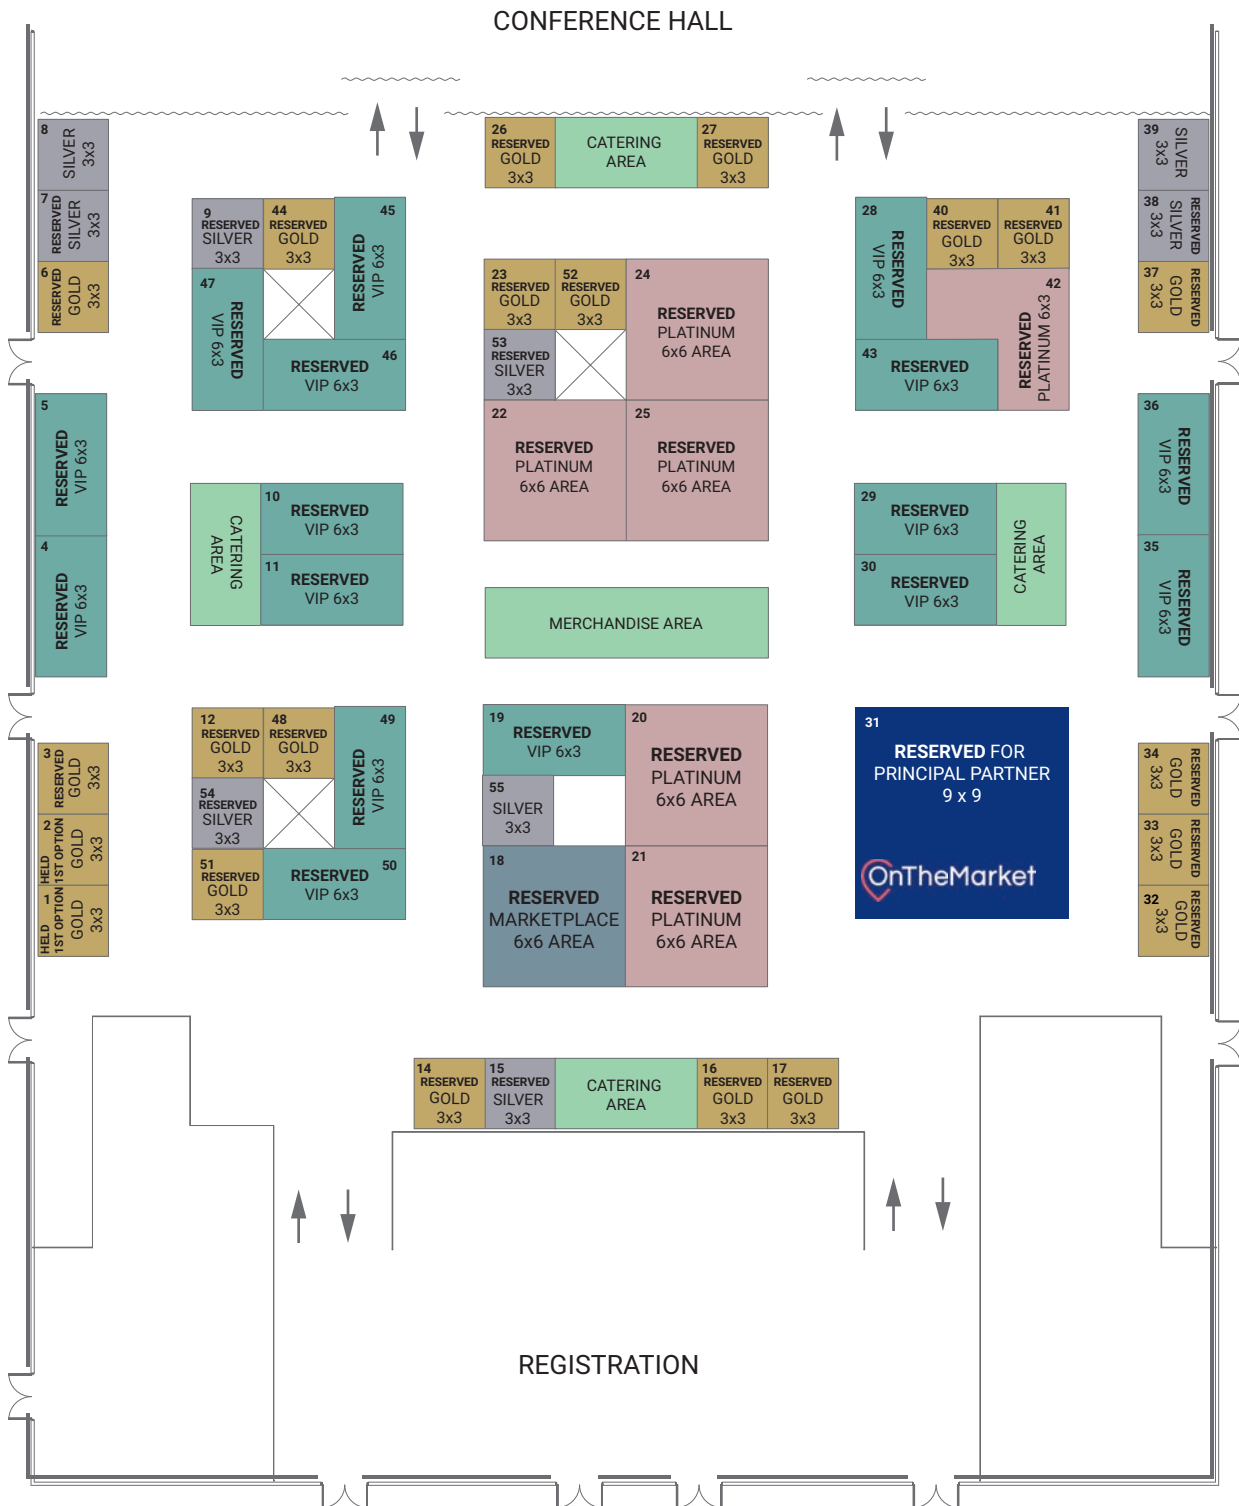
CONFERENCE HALL

8 SILVER 3x3
7 RESERVED SILVER 3x3
6 RESERVED GOLD 3x3

26 RESERVED GOLD 3x3
CATERING AREA
27 RESERVED GOLD 3x3

39 SILVER 3x3
38 RESERVED SILVER 3x3
37 RESERVED GOLD 3x3

9 RESERVED SILVER 3x3
44 RESERVED GOLD 3x3
45 RESERVED VIP 6x3
47 RESERVED VIP 6x3
46 RESERVED VIP 6x3

23 RESERVED GOLD 3x3
52 RESERVED GOLD 3x3
24 RESERVED PLATINUM 6x6 AREA
53 RESERVED SILVER 3x3
22 RESERVED PLATINUM 6x6 AREA
25 RESERVED PLATINUM 6x6 AREA

28 RESERVED VIP 6x3
40 RESERVED GOLD 3x3
41 RESERVED GOLD 3x3
42 RESERVED PLATINUM 6x3
43 RESERVED VIP 6x3

5 RESERVED VIP 6x3
4 RESERVED VIP 6x3

CATERING AREA
10 RESERVED VIP 6x3
11 RESERVED VIP 6x3

MERCHANDISE AREA

29 RESERVED VIP 6x3
30 RESERVED VIP 6x3
CATERING AREA

36 RESERVED VIP 6x3
35 RESERVED VIP 6x3

3 RESERVED GOLD 3x3
2 HELD 1ST OPTION GOLD 3x3
1 HELD 1ST OPTION GOLD 3x3

12 RESERVED GOLD 3x3
48 RESERVED GOLD 3x3
49 RESERVED VIP 6x3
54 RESERVED SILVER 3x3
51 RESERVED GOLD 3x3
50 RESERVED VIP 6x3

19 RESERVED VIP 6x3
20 RESERVED PLATINUM 6x6 AREA
55 SILVER 3x3
18 RESERVED MARKETPLACE 6x6 AREA
21 RESERVED PLATINUM 6x6 AREA

31 RESERVED FOR PRINCIPAL PARTNER 9 x 9
OnTheMarket

34 RESERVED GOLD 3x3
33 RESERVED GOLD 3x3
32 RESERVED GOLD 3x3

14 RESERVED GOLD 3x3
15 RESERVED SILVER 3x3
CATERING AREA
16 RESERVED GOLD 3x3
17 RESERVED GOLD 3x3

REGISTRATION